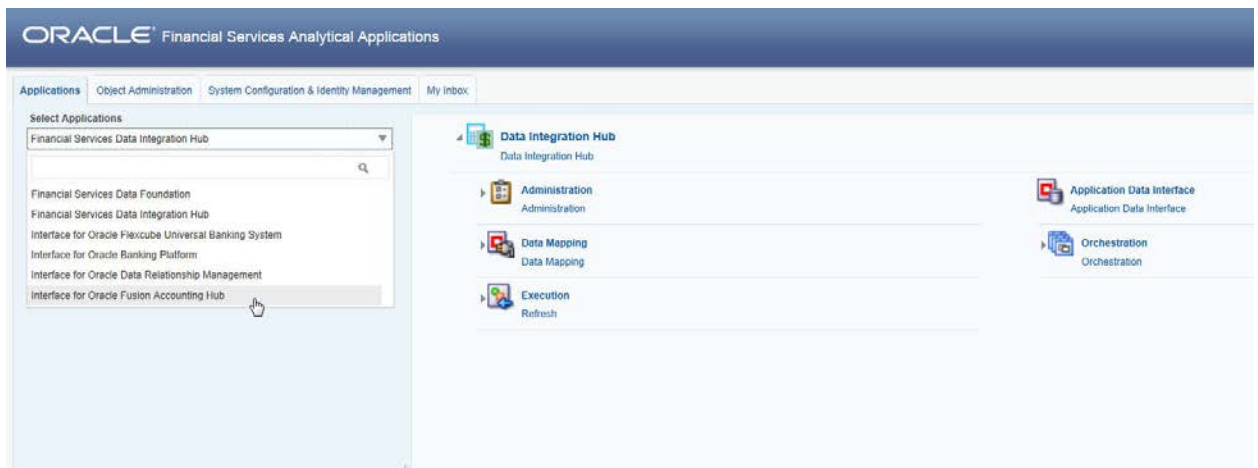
ORACLE® Financial Services Analytical Applications

Applications | Object Administration | System Configuration & Identity Management | My Inbox

Select Applications

Financial Services Data Integration Hub

Financial Services Data Foundation
Financial Services Data Integration Hub
Interface for Oracle Flexcube Universal Banking System
Interface for Oracle Banking Platform
Interface for Oracle Data Relationship Management
Interface for Oracle Fusion Accounting Hub

Data Integration Hub
Data Integration Hub

Administration
Administration

Application Data Interface
Application Data Interface

Data Mapping
Data Mapping

Orchestration
Orchestration

Execution
Refresh